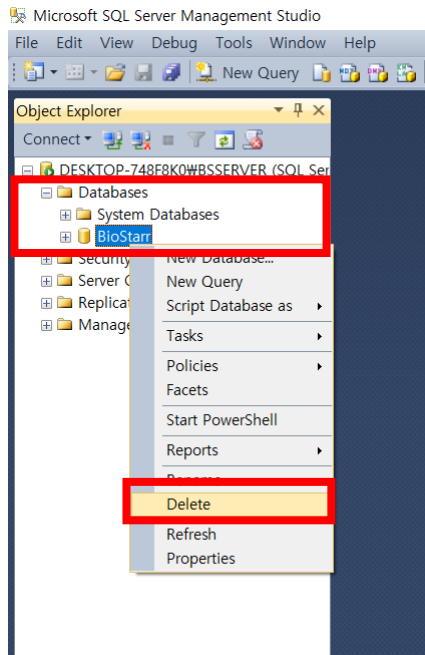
Microsoft SQL Server Management Studio

File Edit View Debug Tools Window Help

New Query

Object Explorer

Connect

DESKTOP-748F8K0₩BSSERVER (SQL Ser

Databases

System Databases

BioStarr

Security

Server O

Replicat

Manage

New Database...

New Query

Script Database as

Tasks

Policies

Facets

Start PowerShell

Reports

Rename

Delete

Refresh

Properties